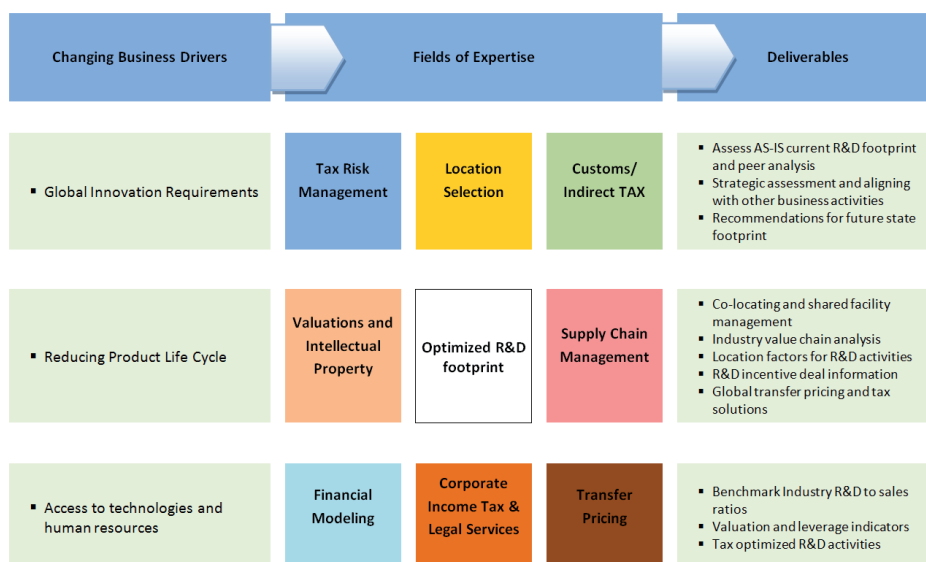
Changing Business Drivers

Fields of Expertise

Deliverables

▪ Global Innovation Requirements

Tax Risk Management

Location Selection

Customs/ Indirect TAX

▪ Assess AS-IS current R&D footprint and peer analysis
▪ Strategic assessment and aligning with other business activities
▪ Recommendations for future state footprint

▪ Reducing Product Life Cycle

Valuations and Intellectual Property

Optimized R&D footprint

Supply Chain Management

▪ Co-locating and shared facility management
▪ Industry value chain analysis
▪ Location factors for R&D activities
▪ R&D incentive deal information
▪ Global transfer pricing and tax solutions

▪ Access to technologies and human resources

Financial Modeling

Corporate Income Tax & Legal Services

Transfer Pricing

▪ Benchmark Industry R&D to sales ratios
▪ Valuation and leverage indicators
▪ Tax optimized R&D activities